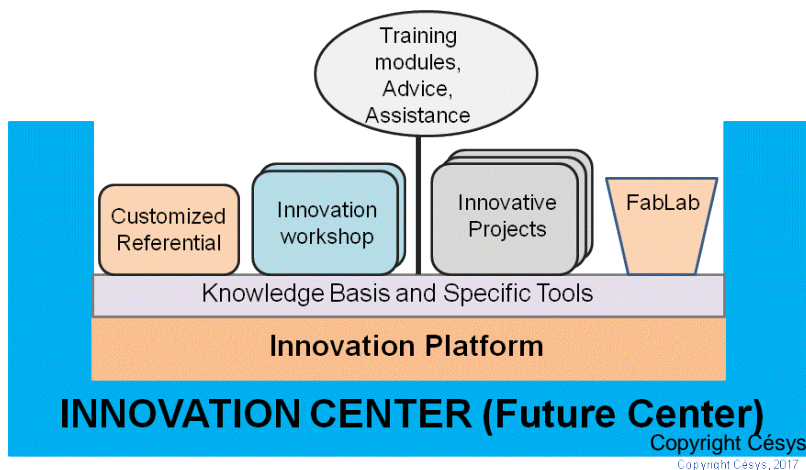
Training modules, Advice, Assistance

Customized Referential

Innovation workshop

Innovative Projects

FabLab

Knowledge Basis and Specific Tools

Innovation Platform

INNOVATION CENTER (Future Center)

Copyright Césys

Copyright Césys, 2017